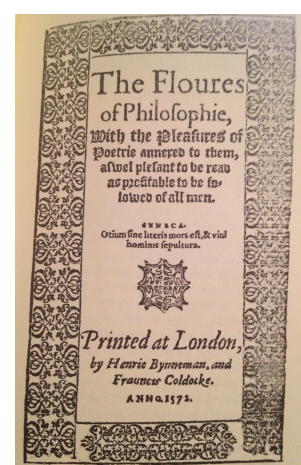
The Floures of Philosophie, With the Pleasures of Poetrie annexed to them, aswel plesant to be read as profitable to be followed of all men.

SENECA.
Otium sine literis mors est, & viui hominis sepultura.

Printed at London, by Henrie Bynneman, and Fraunces Coldocke.
ANNO, 1572.